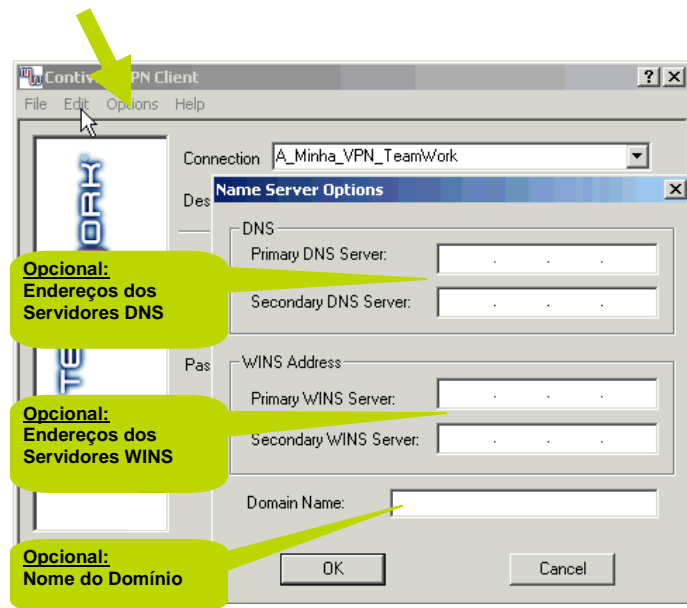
Contiv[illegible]PN Client

File Edit Options Help

Connection A_Minha_VPN_TeamWork

Des

Pas

TEAMWORK

Name Server Options

DNS

Primary DNS Server: . . .

Secondary DNS Server: . . .

WINS Address

Primary WINS Server: . . .

Secondary WINS Server: . . .

Domain Name:

OK

Cancel

Opcional:
Endereços dos Servidores DNS

Opcional:
Endereços dos Servidores WINS

Opcional:
Nome do Domínio